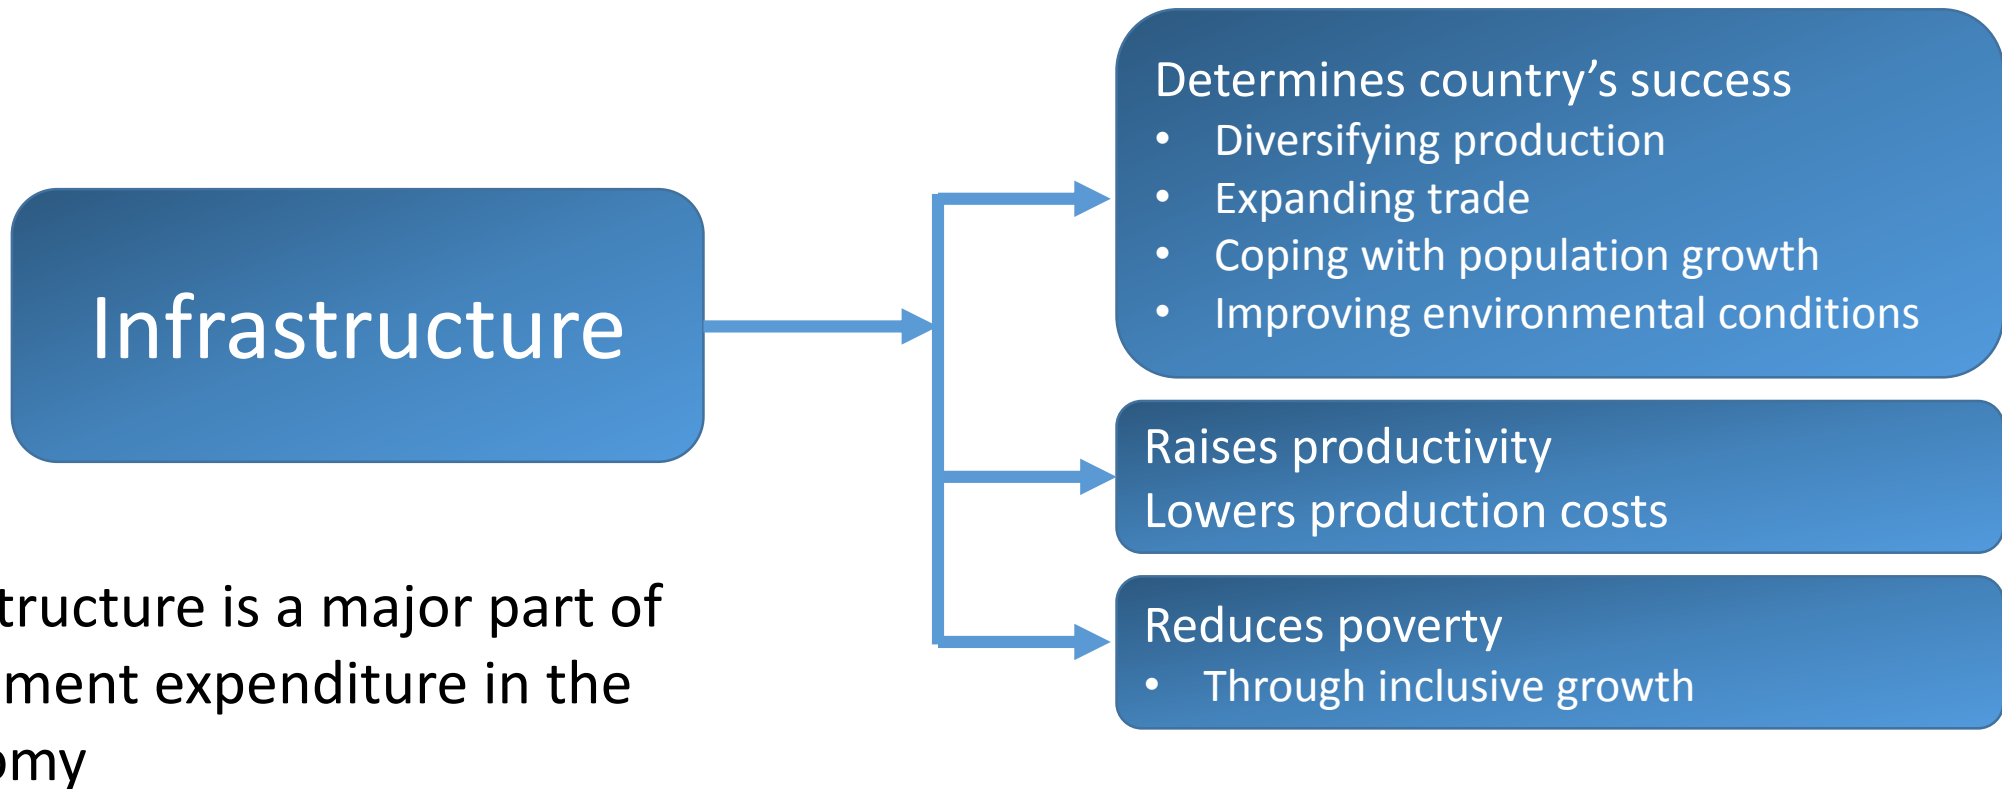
Infrastructure

Determines country’s success
- Diversifying production
- Expanding trade
- Coping with population growth
- Improving environmental conditions

Raises productivity
Lowers production costs

Reduces poverty
- Through inclusive growth

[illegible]tructure is a major part of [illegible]ment expenditure in the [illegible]my